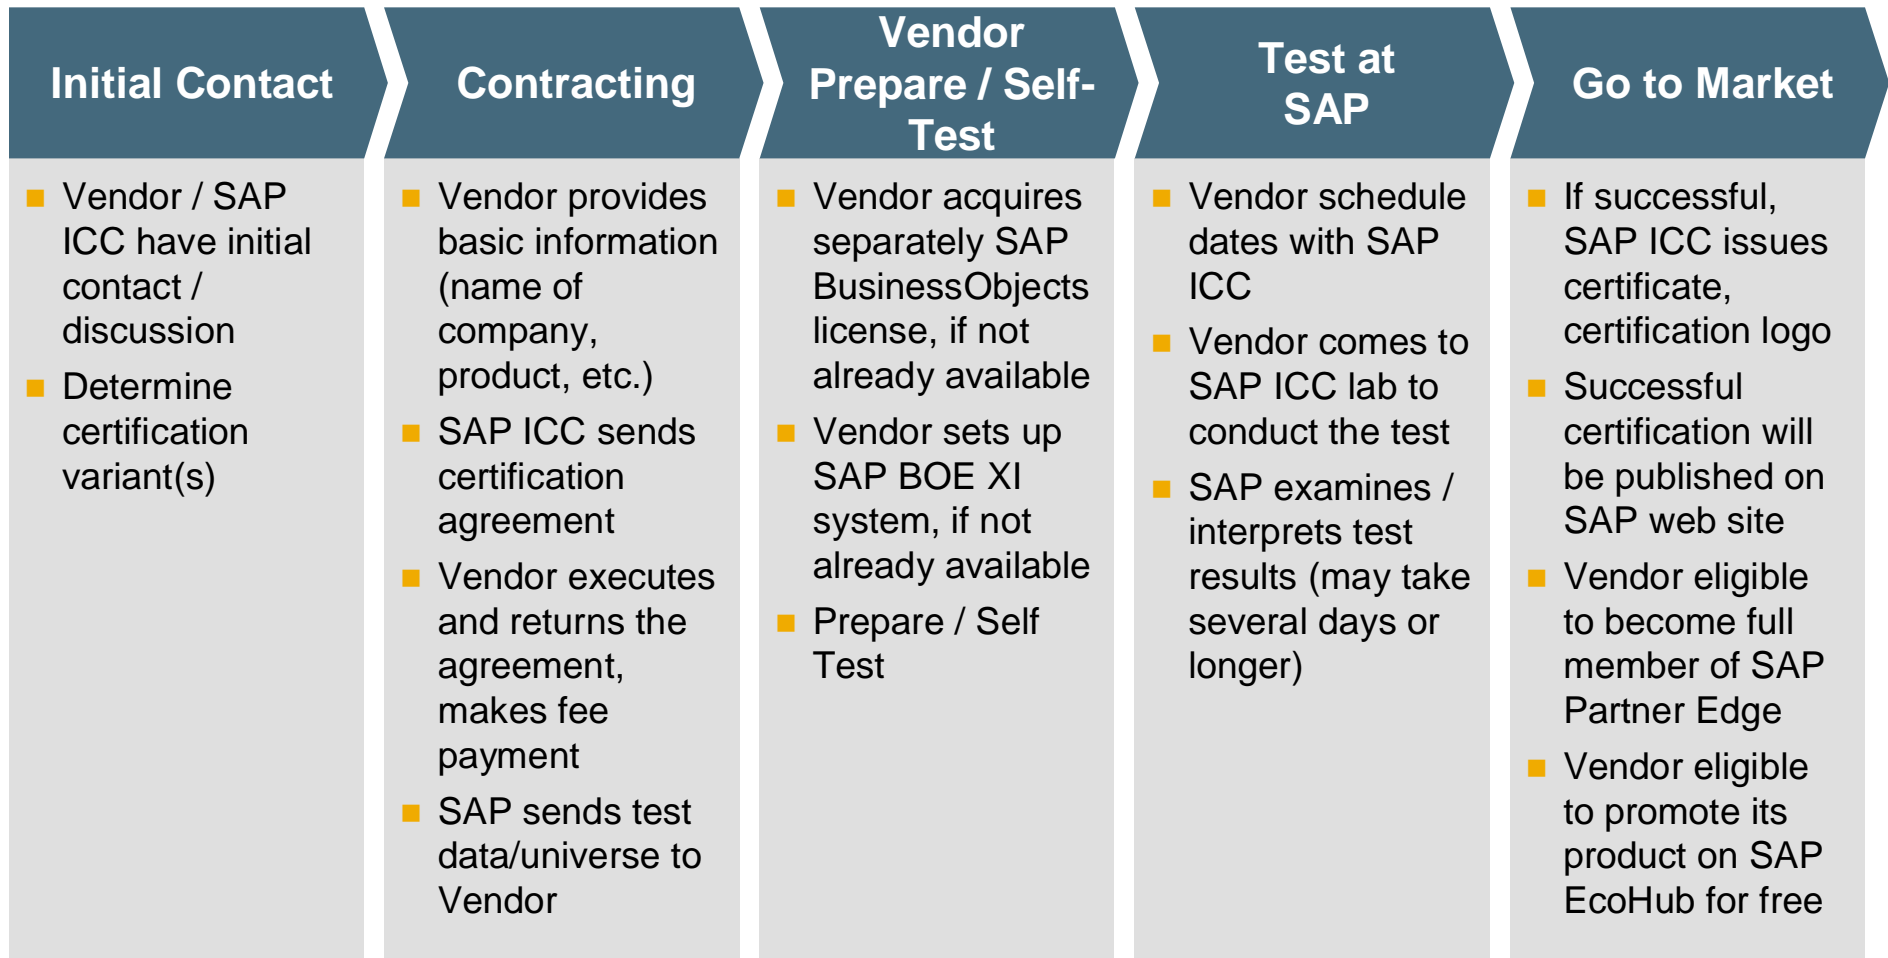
Initial Contact

- Vendor / SAP ICC have initial contact / discussion
- Determine certification variant(s)

Contracting

- Vendor provides basic information (name of company, product, etc.)
- SAP ICC sends certification agreement
- Vendor executes and returns the agreement, makes fee payment
- SAP sends test data/universe to Vendor

Vendor Prepare / Self-Test

- Vendor acquires separately SAP BusinessObjects license, if not already available
- Vendor sets up SAP BOE XI system, if not already available
- Prepare / Self Test

Test at SAP

- Vendor schedule dates with SAP ICC
- Vendor comes to SAP ICC lab to conduct the test
- SAP examines / interprets test results (may take several days or longer)

Go to Market

- If successful, SAP ICC issues certificate, certification logo
- Successful certification will be published on SAP web site
- Vendor eligible to become full member of SAP Partner Edge
- Vendor eligible to promote its product on SAP EcoHub for free